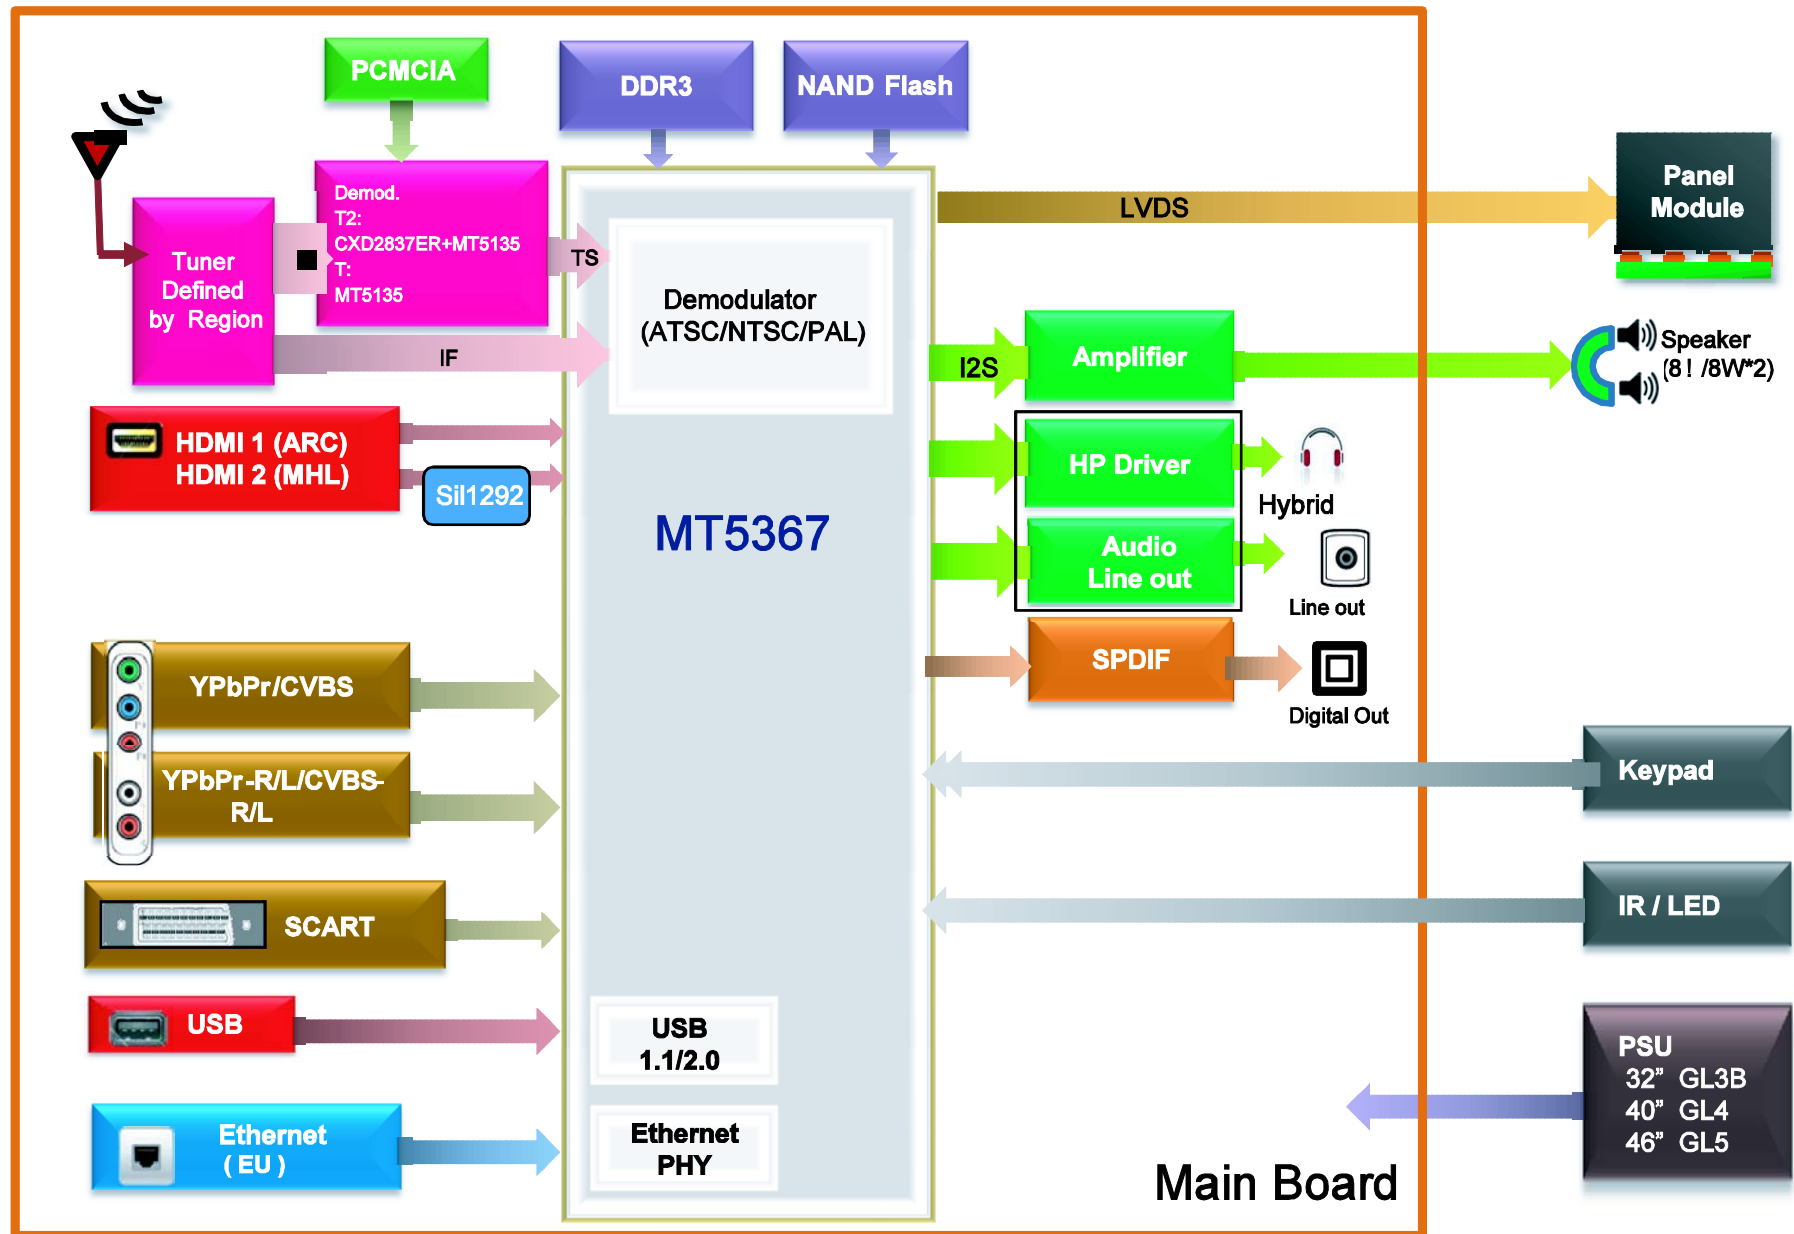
PCMCIA

DDR3

NAND Flash

Tuner Defined by Region

Demod.
T2:
CXD2837ER+MT5135
T:
MT5135

TS

IF

Demodulator (ATSC/NTSC/PAL)

LVDS

Panel Module

I2S

Amplifier

Speaker (8 ! /8W*2)

HDMI 1 (ARC)
HDMI 2 (MHL)

Sil1292

MT5367

HP Driver

Hybrid

Audio Line out

Line out

SPDIF

Digital Out

YPbPr/CVBS

YPbPr-R/L/CVBS-R/L

Keypad

SCART

IR / LED

USB

USB 1.1/2.0

PSU
32” GL3B
40” GL4
46” GL5

Ethernet ( EU )

Ethernet PHY

Main Board